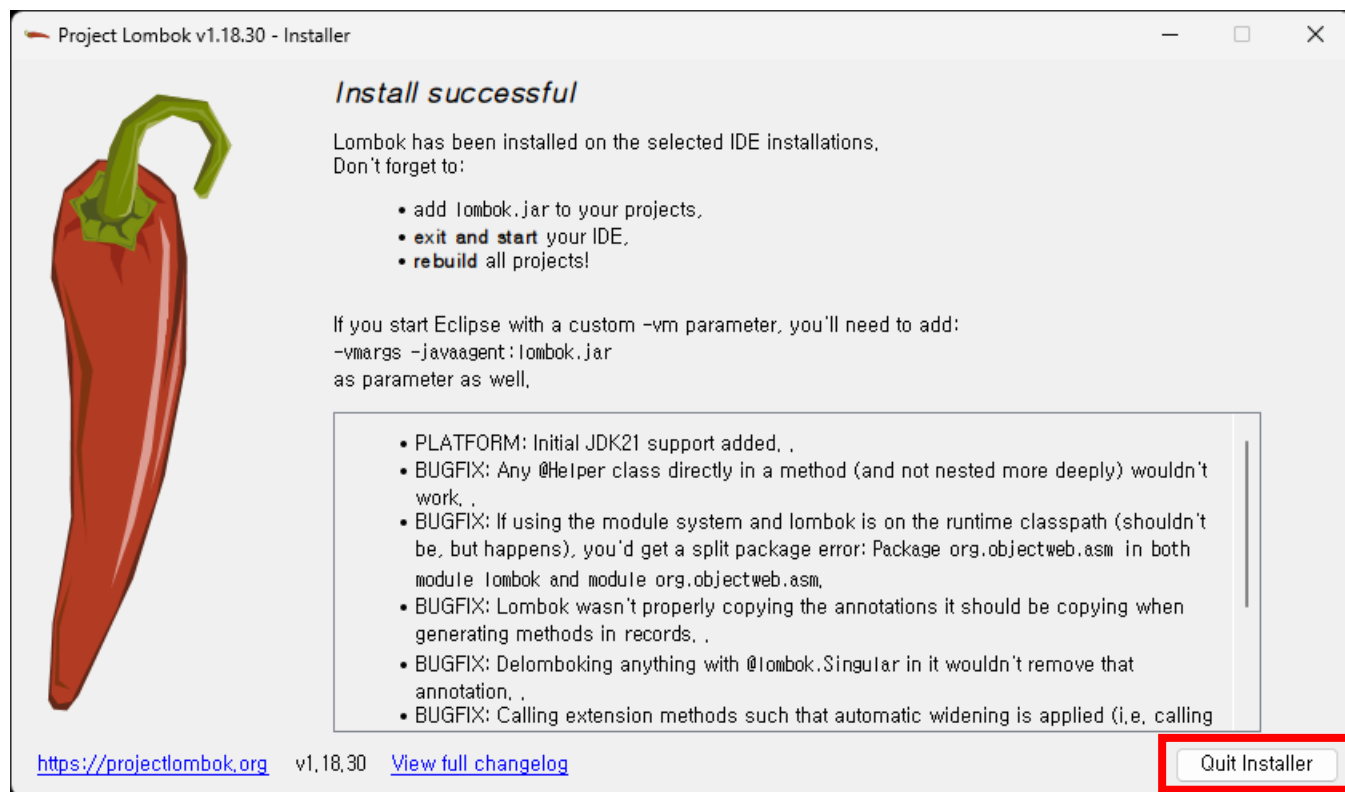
Project Lombok v1.18.30 - Installer

Install successful

Lombok has been installed on the selected IDE installations.
Don't forget to:

• add lombok.jar to your projects,
• exit and start your IDE,
• rebuild all projects!

If you start Eclipse with a custom -vm parameter, you'll need to add:
-vmargs -javaagent:lombok.jar
as parameter as well.

• PLATFORM: Initial JDK21 support added. .
• BUGFIX: Any @Helper class directly in a method (and not nested more deeply) wouldn't work. .
• BUGFIX: If using the module system and lombok is on the runtime classpath (shouldn't be, but happens), you'd get a split package error: Package org.objectweb.asm in both module lombok and module org.objectweb.asm.
• BUGFIX: Lombok wasn't properly copying the annotations it should be copying when generating methods in records. .
• BUGFIX: Delomboking anything with @lombok.Singular in it wouldn't remove that annotation. .
• BUGFIX: Calling extension methods such that automatic widening is applied (i.e. calling

https://projectlombok.org v1.18.30 View full changelog

Quit Installer